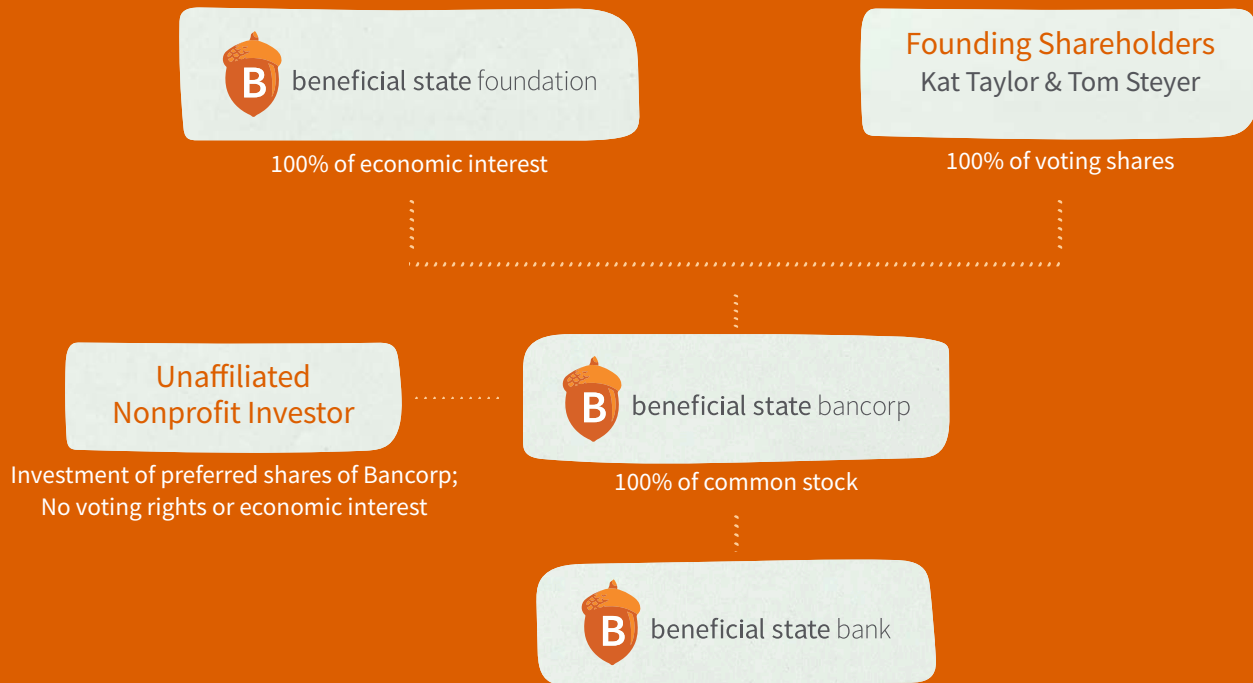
B beneficial state foundation

100% of economic interest

Founding Shareholders
Kat Taylor & Tom Steyer

100% of voting shares

Unaffiliated Nonprofit Investor

Investment of preferred shares of Bancorp; No voting rights or economic interest

B beneficial state bancorp

100% of common stock

B beneficial state bank